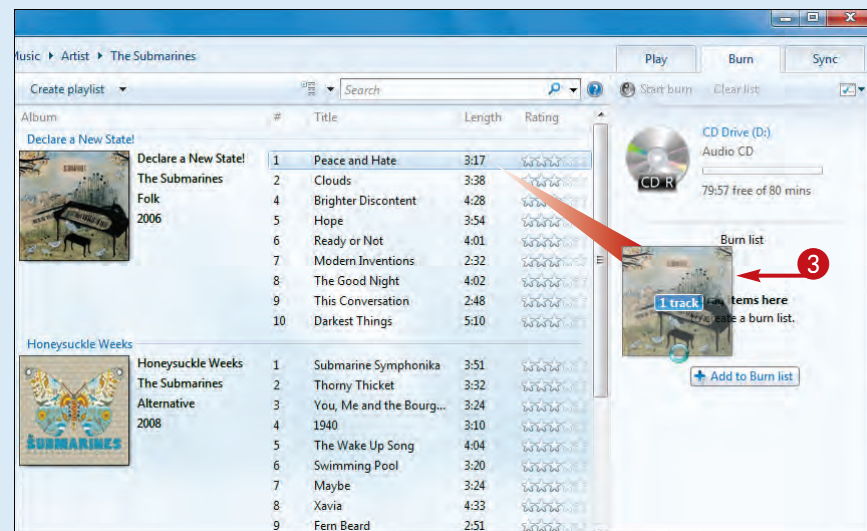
Music ▸ Artist ▸ The Submarines

Play | Burn | Sync

Create playlist ▾ | Search | Start burn | Clear list

| Album | # | Title | Length | Rating |
|---|---|---|---|---|
| Declare a New State! | | | | |
| Declare a New State! | 1 | Peace and Hate | 3:17 | |
| The Submarines | 2 | Clouds | 3:38 | |
| Folk | 4 | Brighter Discontent | 4:28 | |
| 2006 | 5 | Hope | 3:54 | |
| | 6 | Ready or Not | 4:01 | |
| | 7 | Modern Inventions | 2:32 | |
| | 8 | The Good Night | 4:02 | |
| | 9 | This Conversation | 2:48 | |
| | 10 | Darkest Things | 5:10 | |
| Honeysuckle Weeks | | | | |
| Honeysuckle Weeks | 1 | Submarine Symphonika | 3:51 | |
| The Submarines | 2 | Thorny Thicket | 3:32 | |
| Alternative | 3 | You, Me and the Bourg... | 3:24 | |
| 2008 | 4 | 1940 | 3:10 | |
| | 5 | The Wake Up Song | 4:04 | |
| | 6 | Swimming Pool | 3:20 | |
| | 7 | Maybe | 3:24 | |
| | 8 | Xavia | 4:33 | |
| | 9 | Fern Beard | 2:51 | |

SUBMARINES

CD Drive (D:)
Audio CD
CD R
79:57 free of 80 mins

Burn list

3

1 track
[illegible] items here
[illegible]ate a burn list.

Add to Burn list